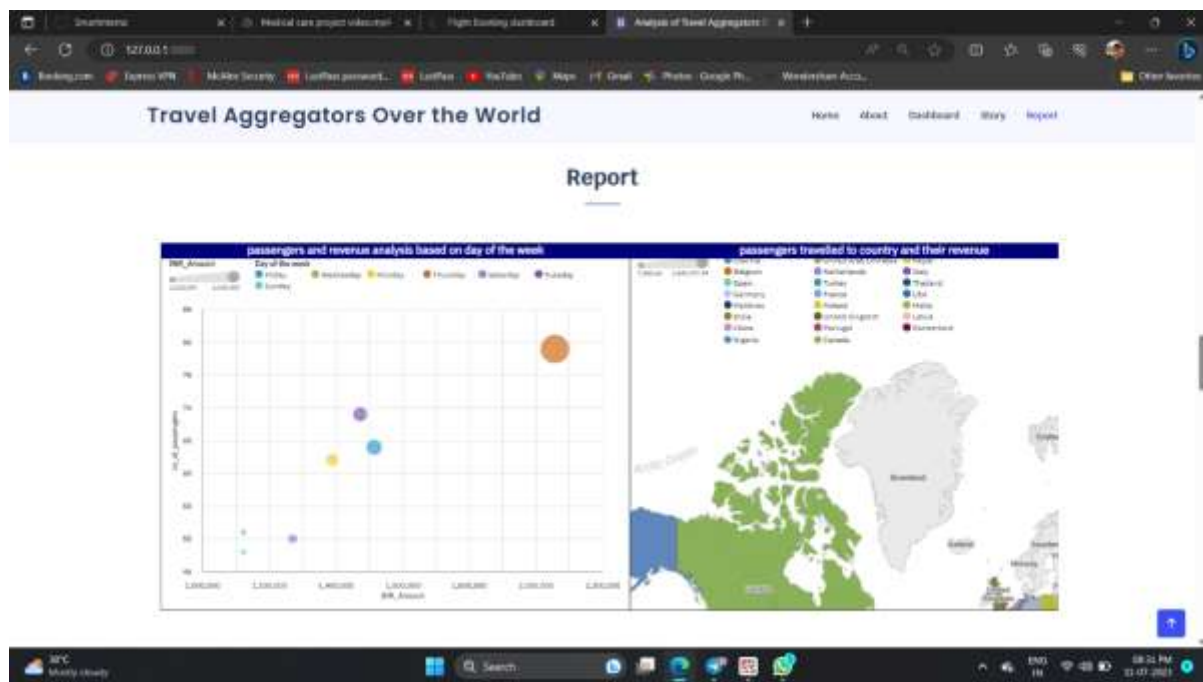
Smartinternz
Medical care project video.mp4
Flight booking dashboard
Analysis of Travel Aggregators
127.0.0.1
Booking.com Express VPN McAfee Security LastPass password... LastPass YouTube Maps Gmail Photos - Google Ph... Wonderlasen Acco...
Other favorites

Travel Aggregators Over the World

Home About Dashboard Story Report

Report

passengers and revenue analysis based on day of the week

INR_Amount
Day of the week
Friday Wednesday Monday Thursday Saturday Tuesday Sunday

no_of_passengers
INR_Amount

passengers travelled to country and their revenue

Belgium Netherlands Nepal
Spain Turkey Thailand
Germany France USA
Maldives Poland Malta
India United Kingdom Latvia
China Portugal Switzerland
Nigeria Canada

Greenland

30°C
Mostly cloudy
Search
ENG IN
08:31 PM
11-07-2023